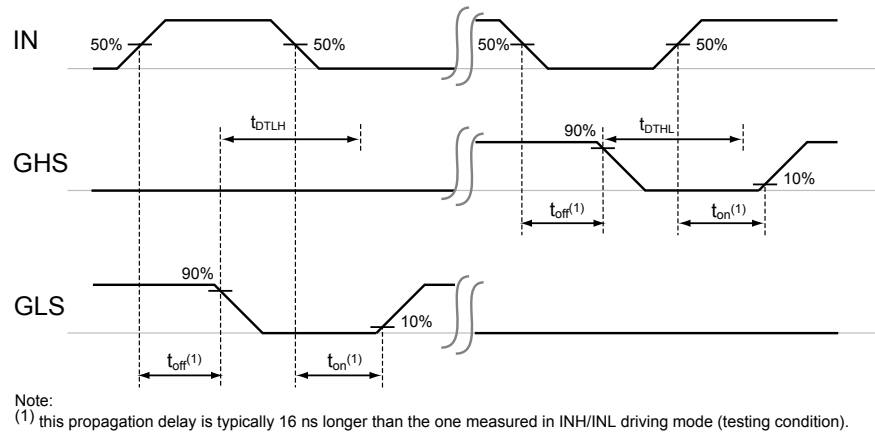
IN
50%
50%
50%
50%
$t_{DTLH}$
90%
$t_{DTHL}$
GHS
10%
$t_{off}^{(1)}$
$t_{on}^{(1)}$
GLS
90%
10%
$t_{off}^{(1)}$
$t_{on}^{(1)}$

Note:
$^{(1)}$ this propagation delay is typically 16 ns longer than the one measured in INH/INL driving mode (testing condition).